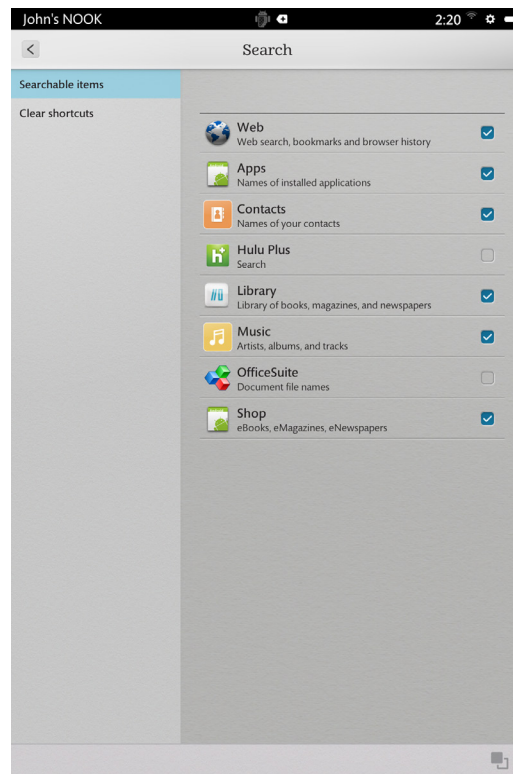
John's NOOK
2:20

Search

Searchable items

Clear shortcuts

Web
Web search, bookmarks and browser history

Apps
Names of installed applications

Contacts
Names of your contacts

Hulu Plus
Search

Library
Library of books, magazines, and newspapers

Music
Artists, albums, and tracks

OfficeSuite
Document file names

Shop
eBooks, eMagazines, eNewspapers